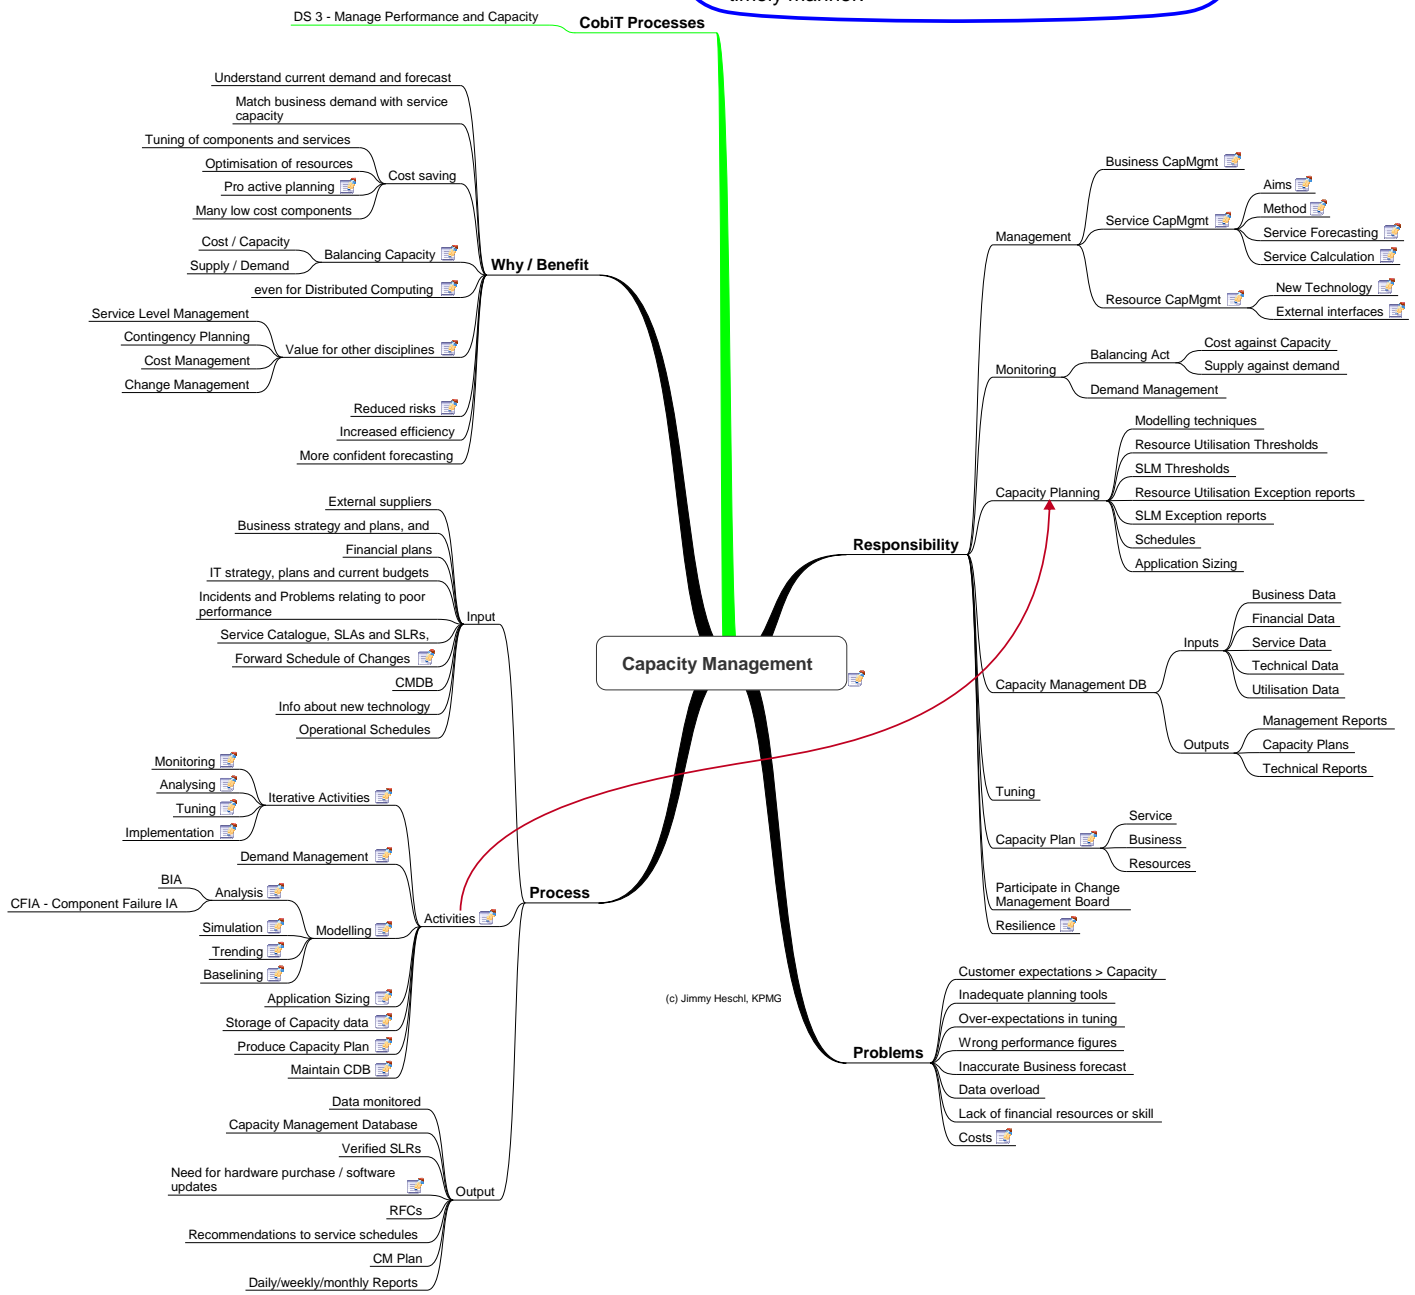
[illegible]

CobiT Processes
DS 3 - Manage Performance and Capacity

Why / Benefit
Understand current demand and forecast
Match business demand with service capacity
Cost saving
Tuning of components and services
Optimisation of resources
Pro active planning
Many low cost components
Balancing Capacity
Cost / Capacity
Supply / Demand
even for Distributed Computing
Value for other disciplines
Service Level Management
Contingency Planning
Cost Management
Change Management
Reduced risks
Increased efficiency
More confident forecasting

Process
Input
External suppliers
Business strategy and plans, and
Financial plans
IT strategy, plans and current budgets
Incidents and Problems relating to poor performance
Service Catalogue, SLAs and SLRs,
Forward Schedule of Changes
CMDB
Info about new technology
Operational Schedules
Activities
Iterative Activities
Monitoring
Analysing
Tuning
Implementation
Demand Management
Modelling
Analysis
BIA
CFIA - Component Failure IA
Simulation
Trending
Baselining
Application Sizing
Storage of Capacity data
Produce Capacity Plan
Maintain CDB
Output
Data monitored
Capacity Management Database
Verified SLRs
Need for hardware purchase / software updates
RFCs
Recommendations to service schedules
CM Plan
Daily/weekly/monthly Reports

Capacity Management

Responsibility
Management
Business CapMgmt
Service CapMgmt
Aims
Method
Service Forecasting
Service Calculation
Resource CapMgmt
New Technology
External interfaces
Monitoring
Balancing Act
Cost against Capacity
Supply against demand
Demand Management
Capacity Planning
Modelling techniques
Resource Utilisation Thresholds
SLM Thresholds
Resource Utilisation Exception reports
SLM Exception reports
Schedules
Application Sizing
Capacity Management DB
Inputs
Business Data
Financial Data
Service Data
Technical Data
Utilisation Data
Outputs
Management Reports
Capacity Plans
Technical Reports
Tuning
Capacity Plan
Service
Business
Resources
Participate in Change Management Board
Resilience

Problems
Customer expectations > Capacity
Inadequate planning tools
Over-expectations in tuning
Wrong performance figures
Inaccurate Business forecast
Data overload
Lack of financial resources or skill
Costs

(c) Jimmy Heschl, KPMG